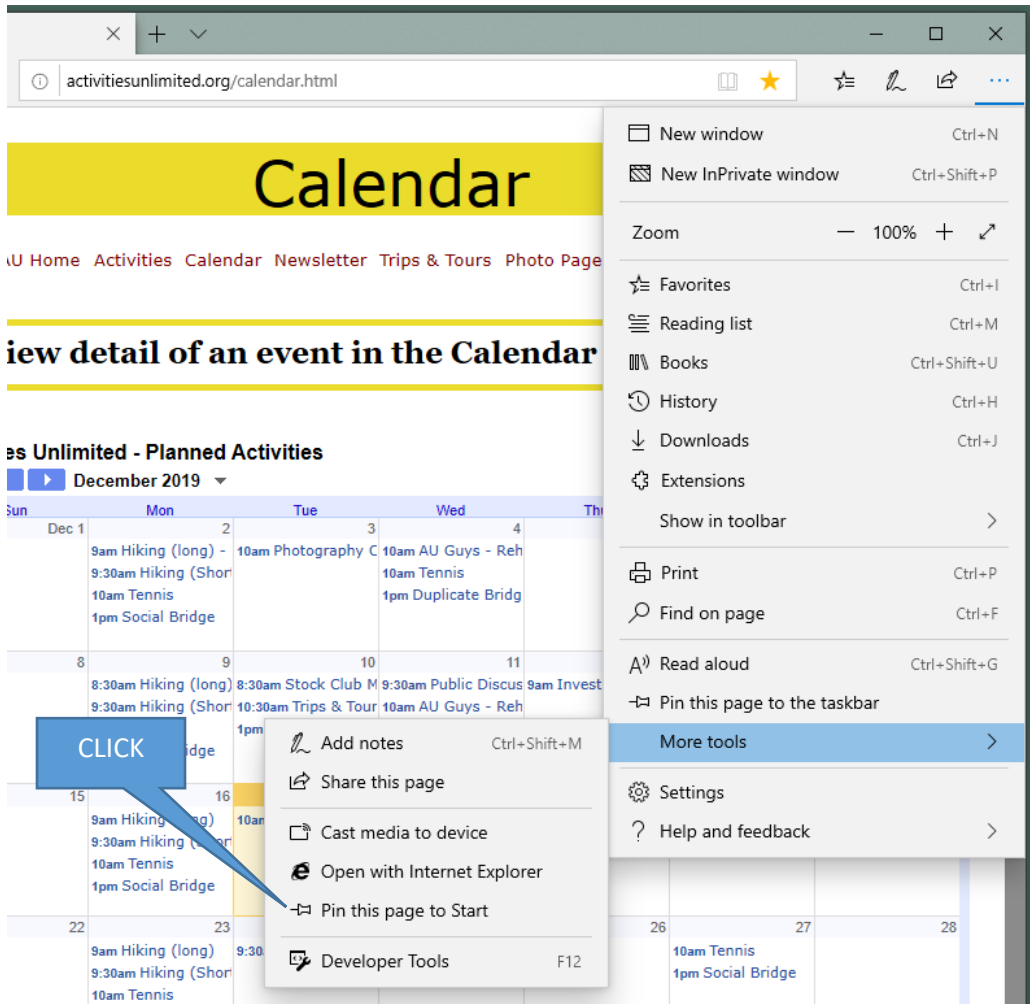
activitiesunlimited.org/calendar.html

Calendar

AU Home Activities Calendar Newsletter Trips & Tours Photo Page

iew detail of an event in the Calendar

es Unlimited - Planned Activities

December 2019

| Sun | Mon | Tue | Wed | Thu |
|---|---|---|---|---|
| Dec 1 | 2 9am Hiking (long) - 9:30am Hiking (Shor 10am Tennis 1pm Social Bridge | 3 10am Photography C | 4 10am AU Guys - Reh 10am Tennis 1pm Duplicate Bridg | |
| 8 | 9 8:30am Hiking (long) 9:30am Hiking (Shor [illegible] dge | 10 8:30am Stock Club M 10:30am Trips & Tour 1pm | 11 9:30am Public Discus 10am AU Guys - Reh | 9am Invest |
| 15 | 16 9am Hiking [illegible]g) 9:30am Hiking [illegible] 10am Tennis 1pm Social Bridge | 10a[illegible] | | |
| 22 | 23 9am Hiking (long) 9:30am Hiking (Shor 10am Tennis | 9:3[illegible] | 26 | 27 10am Tennis 1pm Social Bridge | 28 |

CLICK

New window Ctrl+N
New InPrivate window Ctrl+Shift+P
Zoom — 100% +
Favorites Ctrl+I
Reading list Ctrl+M
Books Ctrl+Shift+U
History Ctrl+H
Downloads Ctrl+J
Extensions
Show in toolbar
Print Ctrl+P
Find on page Ctrl+F
Read aloud Ctrl+Shift+G
Pin this page to the taskbar
More tools
Settings
Help and feedback

Add notes Ctrl+Shift+M
Share this page
Cast media to device
Open with Internet Explorer
Pin this page to Start
Developer Tools F12